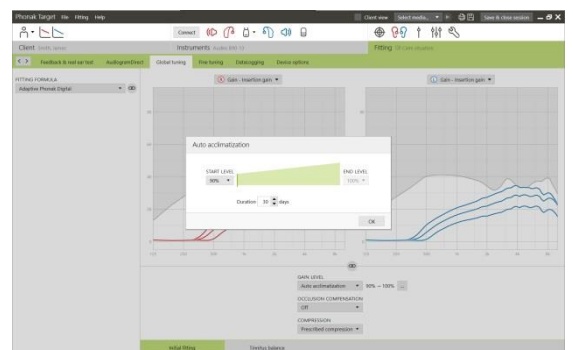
Phonak Target File Fitting Help

Client view Select media... Save & close session

Connect

Client

Instruments

Fitting

Feedback & real ear test AudiogramDirect Global tuning Fine tuning Datalogging Device options

FITTING FORMULA
Adaptive Phonak Digital

Gain - Insertion gain

Gain - Insertion gain

Auto acclimatization

START LEVEL
90%

END LEVEL
100%

Duration 30 days

OK

GAIN LEVEL
Auto acclimatization 90% — 100%

OCCLUSION COMPENSATION
Off

COMPRESSION
Prescribed compression

Initial fitting Tinnitus balance